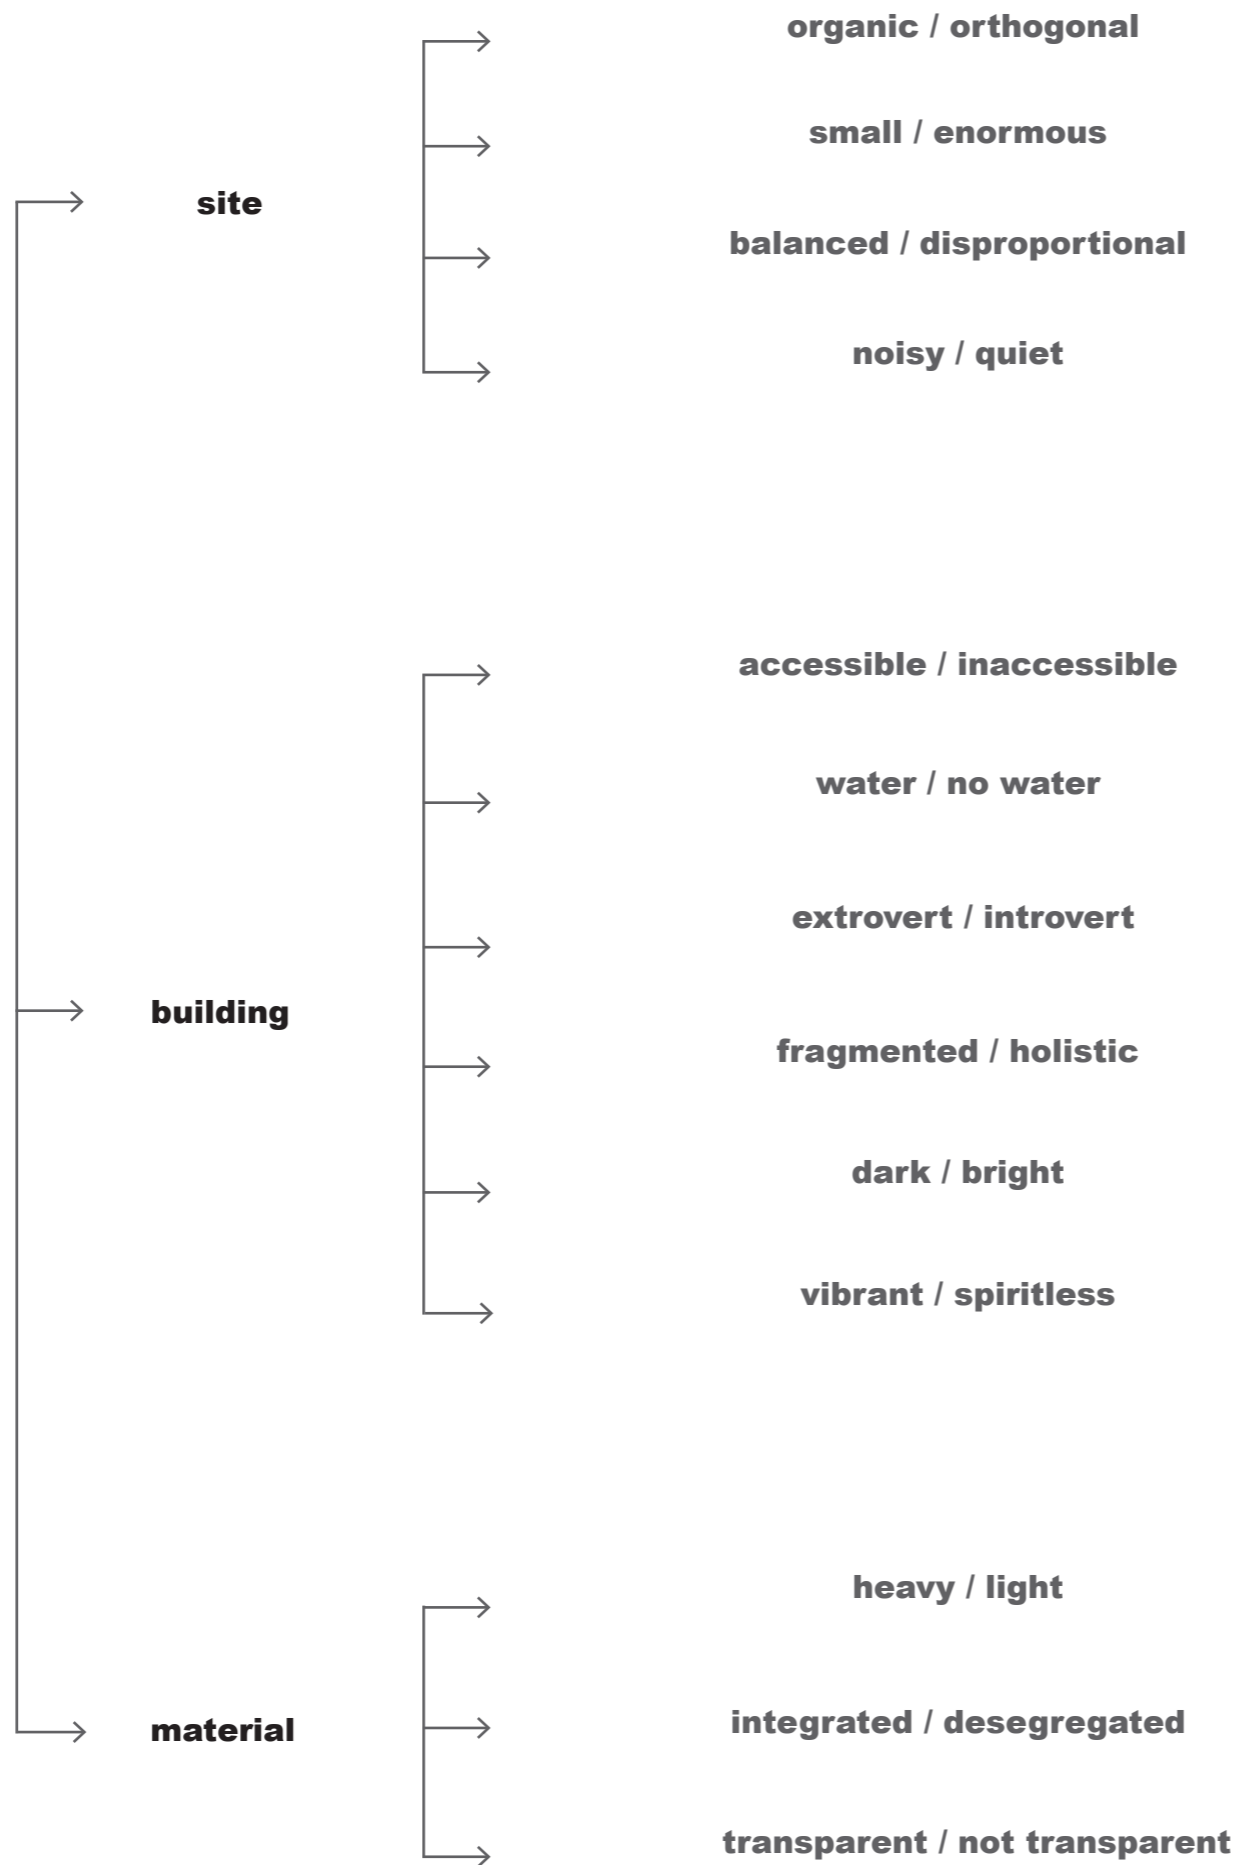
site

organic / orthogonal

small / enormous

balanced / disproportional

noisy / quiet

building

accessible / inaccessible

water / no water

extrovert / introvert

fragmented / holistic

dark / bright

vibrant / spiritless

material

heavy / light

integrated / desegregated

transparent / not transparent